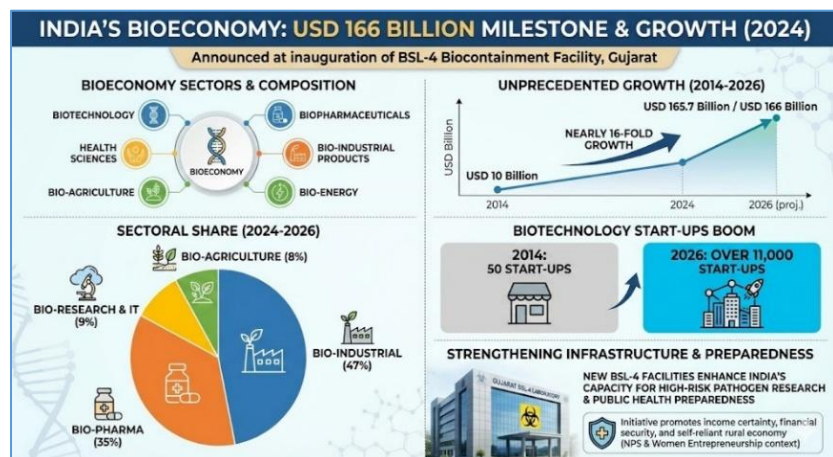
INDIA'S BIOECONOMY: USD 166 BILLION MILESTONE & GROWTH (2024)

Announced at inauguration of BSL-4 Biocontainment Facility, Gujarat

BIOECONOMY SECTORS & COMPOSITION

BIOTECHNOLOGY
HEALTH SCIENCES
BIO-AGRICULTURE
BIOECONOMY
BIOPHARMACEUTICALS
BIO-INDUSTRIAL PRODUCTS
BIO-ENERGY

UNPRECEDENTED GROWTH (2014-2026)

USD Billion
USD 165.7 Billion / USD 166 Billion
NEARLY 16-FOLD GROWTH
USD 10 Billion
2014
2024
2026 (proj.)

SECTORAL SHARE (2024-2026)

BIO-AGRICULTURE (8%)
BIO-RESEARCH & IT (9%)
BIO-INDUSTRIAL (47%)
BIO-PHARMA (35%)

BIOTECHNOLOGY START-UPS BOOM

2014: 50 START-UPS
2026: OVER 11,000 START-UPS

STRENGTHENING INFRASTRUCTURE & PREPAREDNESS

NEW BSL-4 FACILITIES ENHANCE INDIA'S CAPACITY FOR HIGH-RISK PATHOGEN RESEARCH & PUBLIC HEALTH PREPAREDNESS

GUJARAT BSL-4 LABORATORY

Initiative promotes income certainty, financial security, and self-reliant rural economy (NPS & Women Entrepreneurship context)